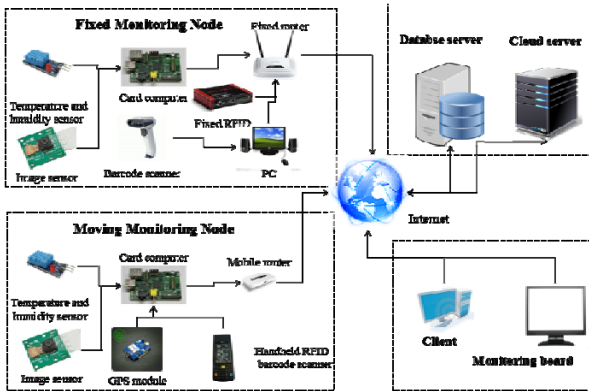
Fixed Monitoring Node

Fixed router

Temperature and humidity sensor

Card computer

Fixed RFID

Image sensor

Barcode scanner

PC

Databse server

Cloud server

Internet

Moving Monitoring Node

Card computer

Mobile router

Temperature and humidity sensor

Image sensor

GPS module

Handheld RFID barcode scanner

Client

Monitoring board